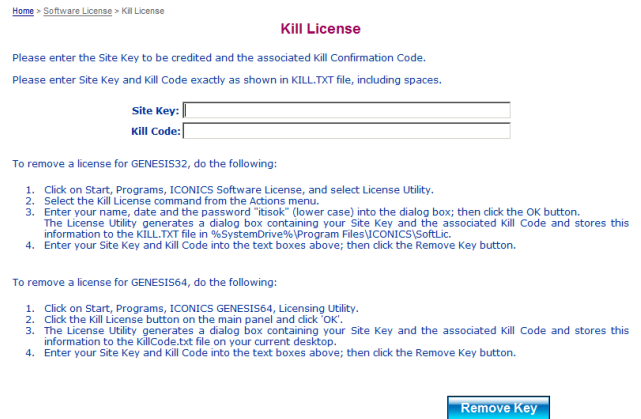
Home > Software License > Kill License

Kill License

Please enter the Site Key to be credited and the associated Kill Confirmation Code.

Please enter Site Key and Kill Code exactly as shown in KILL.TXT file, including spaces.

Site Key:
Kill Code:

To remove a license for GENESIS32, do the following:

1. Click on Start, Programs, ICONICS Software License, and select License Utility.
2. Select the Kill License command from the Actions menu.
3. Enter your name, date and the password "itisok" (lower case) into the dialog box; then click the OK button. The License Utility generates a dialog box containing your Site Key and the associated Kill Code and stores this information to the KILL.TXT file in %SystemDrive%\Program Files\ICONICS\SoftLic.
4. Enter your Site Key and Kill Code into the text boxes above; then click the Remove Key button.

To remove a license for GENESIS64, do the following:

1. Click on Start, Programs, ICONICS GENESIS64, Licensing Utility.
2. Click the Kill License button on the main panel and click 'OK'.
3. The License Utility generates a dialog box containing your Site Key and the associated Kill Code and stores this information to the KillCode.txt file on your current desktop.
4. Enter your Site Key and Kill Code into the text boxes above; then click the Remove Key button.

Remove Key